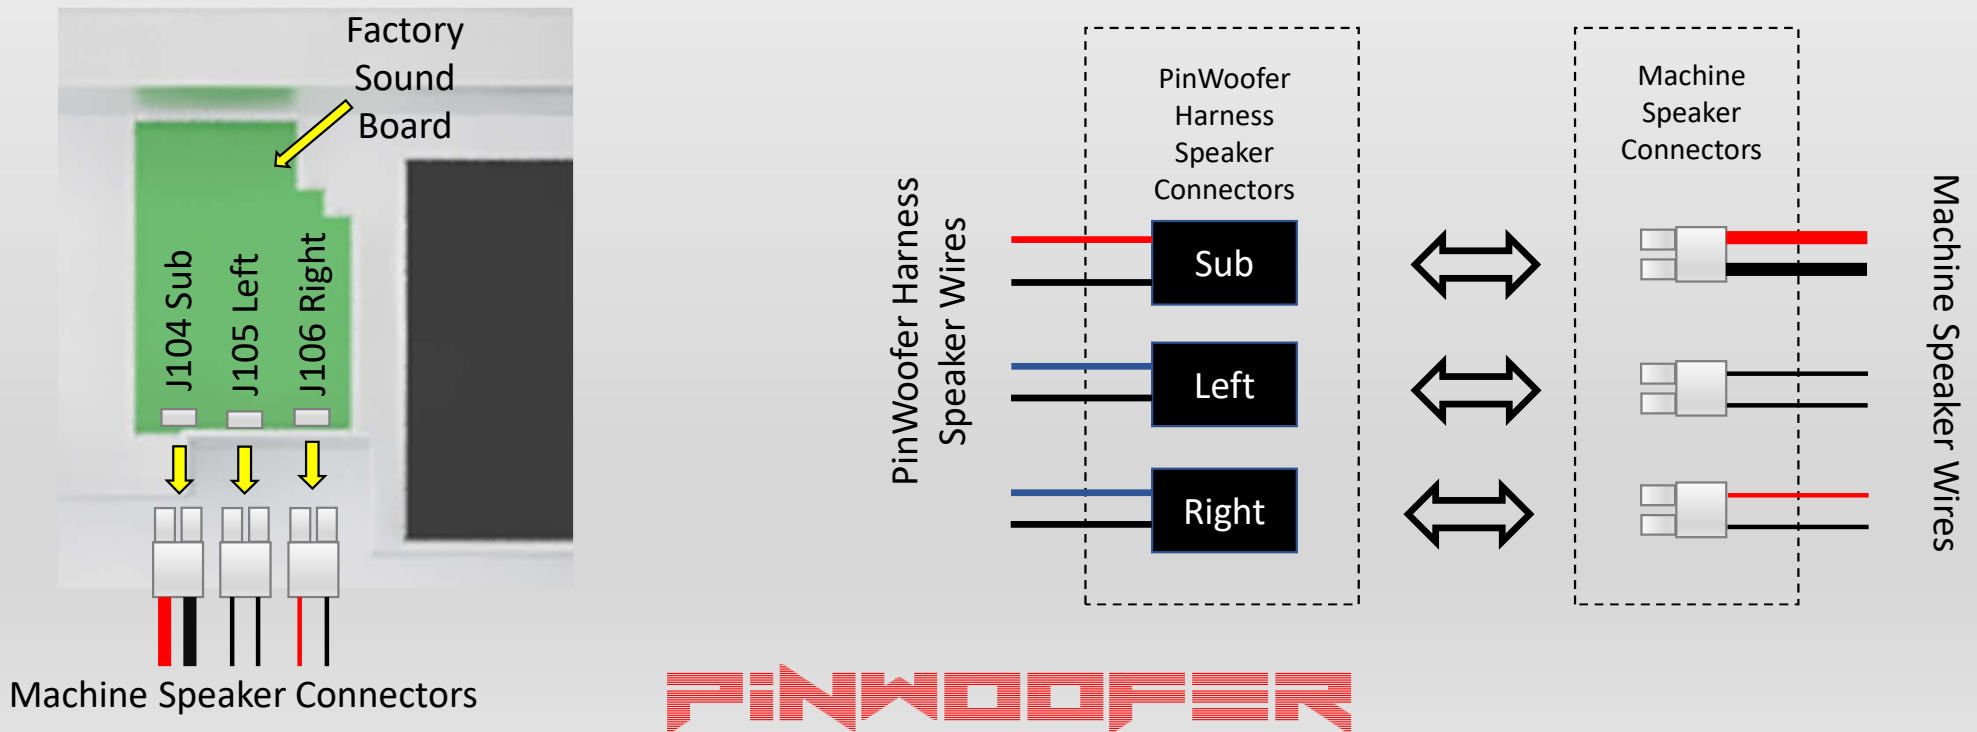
Factory Sound Board

J104 Sub
J105 Left
J106 Right

Machine Speaker Connectors

PinWoofer Harness Speaker Wires

PinWoofer Harness Speaker Connectors

Sub
Left
Right

Machine Speaker Connectors

Machine Speaker Wires

PINWOOFER